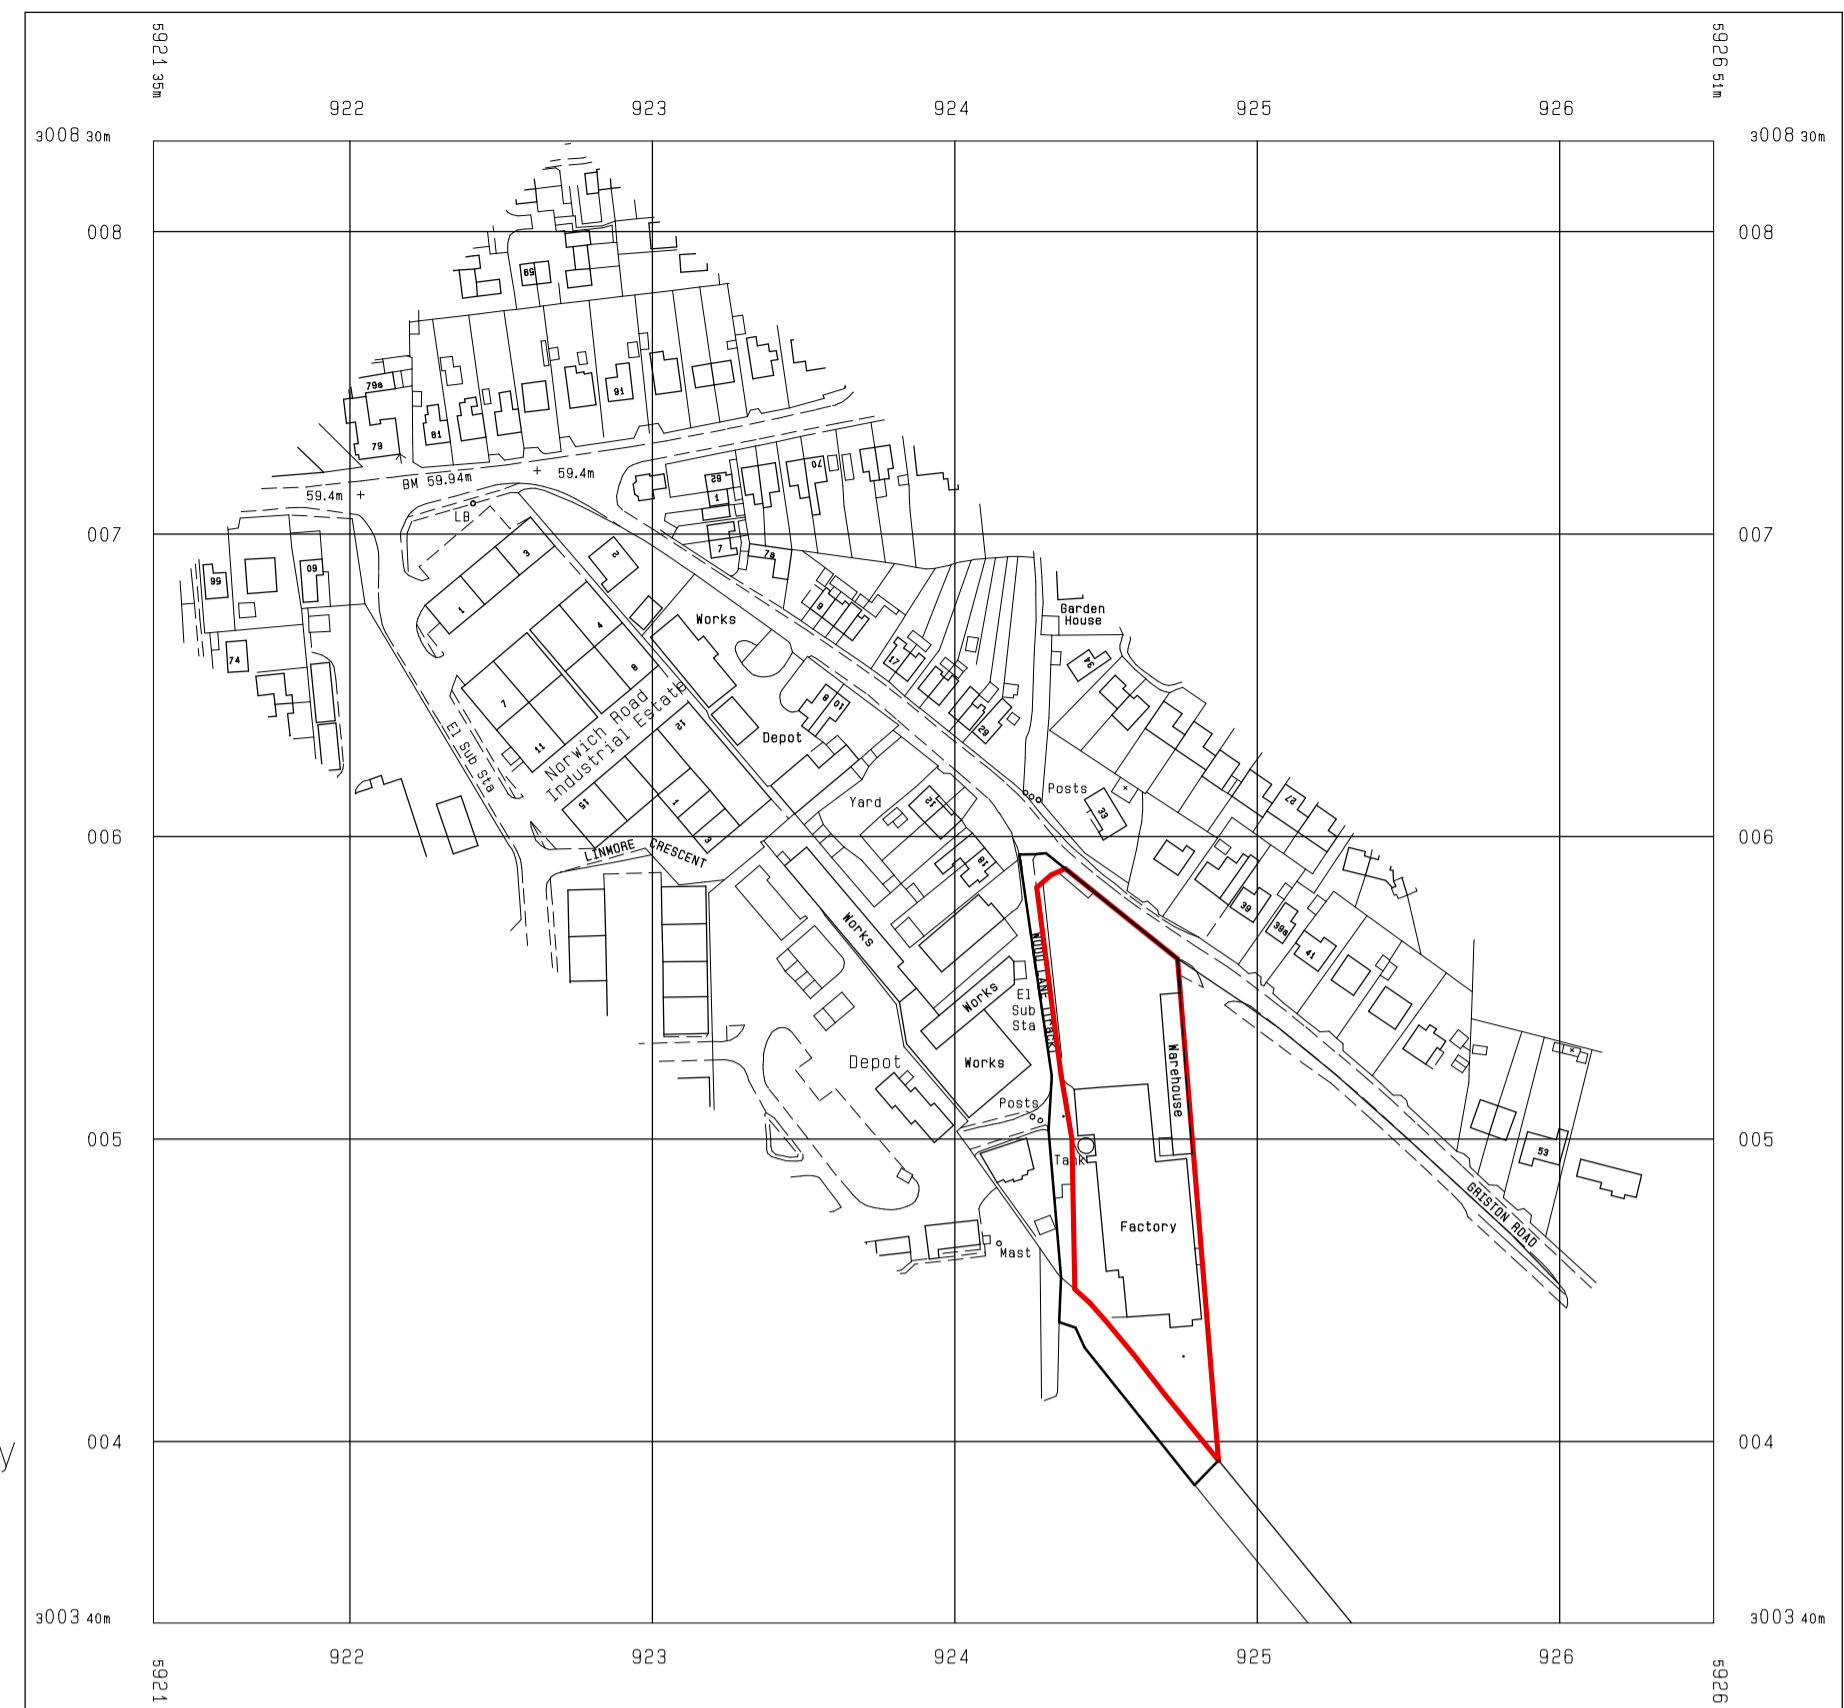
5921 35m

5926 51m

922 923 924 925 926

3008 30m

3008 30m

008

008

007

007

006

006

005

005

004

004

3003 40m

3003 40m

922 923 924 925 926

5921

5926

69

79a

79

81

91

59.4m

BM 59.94m

59.4m

LB

29

1

70

7

7a

65

60

74

El Sub Sta

1

3

2

4

7

8

11

21

15

1

3

Norwich Road Industrial Estate

LINMORE CRESCENT

Works

Depot

8

10

Yard

12

9

17

23

18

Garden House

34

Posts

33

27

39

39a

41

Works

MOUL LANE (TRACK)

Works

El Sub Sta

Works

Warehouse

Depot

Posts

Tank

Factory

Mast

GRISTON ROAD

53

y